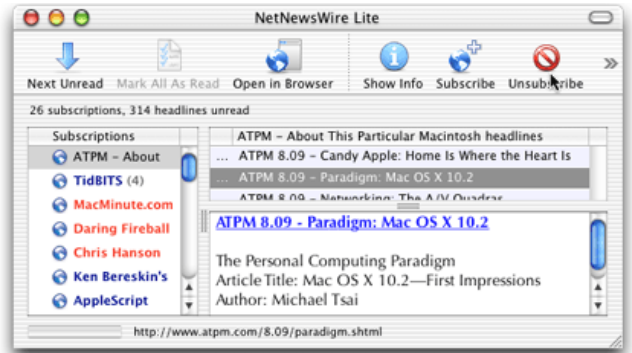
NetNewsWire Lite

Next Unread | Mark All As Read | Open in Browser | Show Info | Subscribe | Unsubscribe

26 subscriptions, 314 headlines unread

Subscriptions
ATPM – About
TidBITS (4)
MacMinute.com
Daring Fireball
Chris Hanson
Ken Bereskin's
AppleScript

ATPM – About This Particular Macintosh headlines
… ATPM 8.09 – Candy Apple: Home Is Where the Heart Is
… ATPM 8.09 – Paradigm: Mac OS X 10.2
ATPM 8.09 – Networking: The A/V Quadras

ATPM 8.09 - Paradigm: Mac OS X 10.2

The Personal Computing Paradigm
Article Title: Mac OS X 10.2—First Impressions
Author: Michael Tsai

http://www.atpm.com/8.09/paradigm.shtml